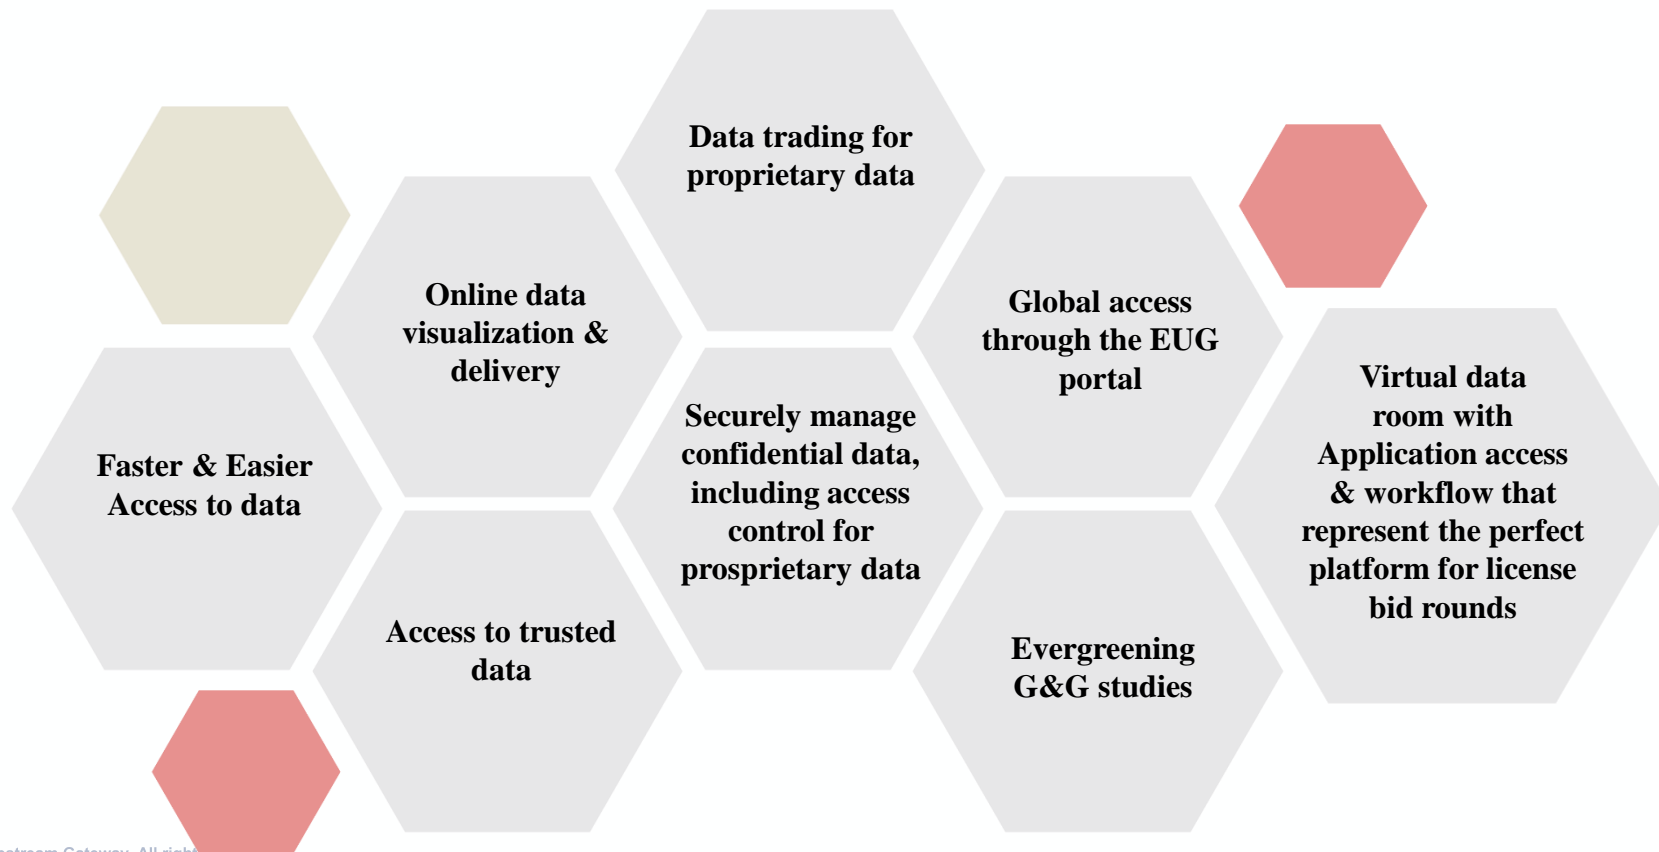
Data trading for proprietary data

Online data visualization & delivery

Global access through the EUG portal

Faster & Easier Access to data

Securely manage confidential data, including access control for prosprietary data

Virtual data room with Application access & workflow that represent the perfect platform for license bid rounds

Access to trusted data

Evergreening G&G studies

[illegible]stream Gateway. All right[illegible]